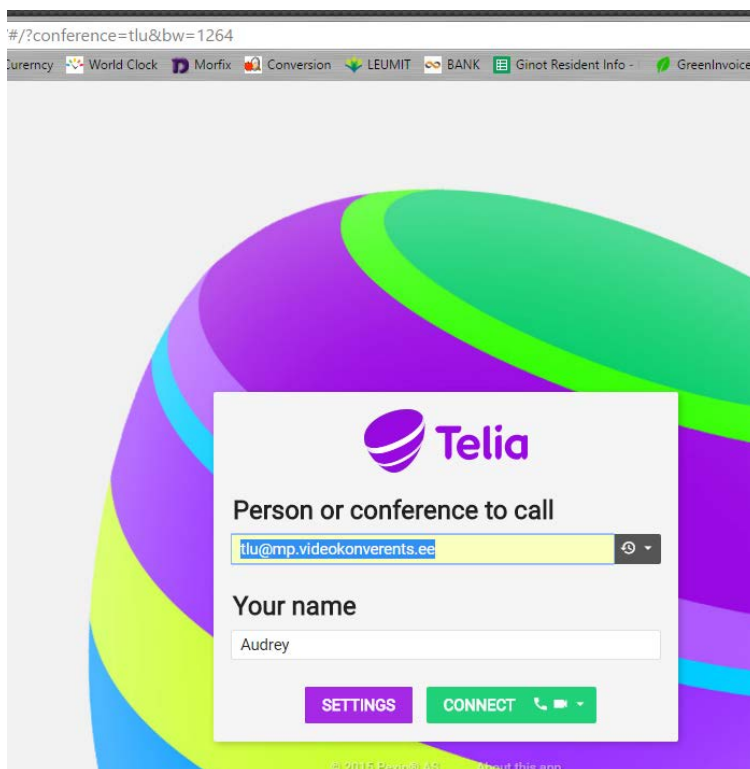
'#/?conference=tlu&bw=1264

Currency World Clock Morfix Conversion LEUMIT BANK Ginot Resident Info - GreenInvoice

Telia

Person or conference to call

tlu@mp.videokonverents.ee

Your name

Audrey

SETTINGS CONNECT

© 2015 Pexip AS About this app